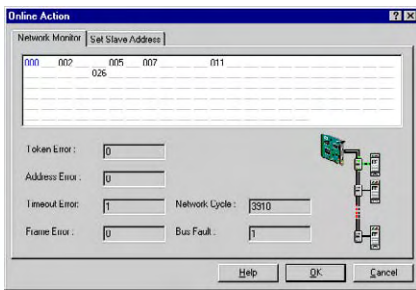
Online Action

? X

Network Monitor | Set Slave Address

000 002 005 007 011
026

Token Error : 0

Address Error : 0

Timeout Error : 1

Network Cycle : 3910

Frame Error : 0

Bus Fault : 1

Help

OK

Cancel